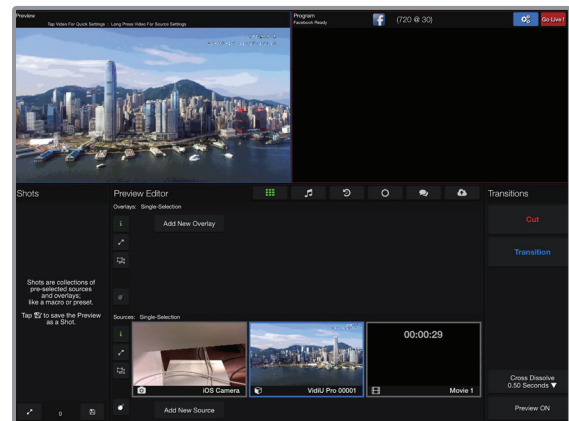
Preview
Tap Video For Quick Settings · Long Press Video For Source Settings

Program
Facebook Ready

(720 @ 30)

Go Live!

Shots

Shots are collections of pre-selected sources and overlays; like a macro or preset.

Tap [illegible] to save the Preview as a Shot.

0

Preview Editor

Overlays: Single-Selection

Add New Overlay

Sources: Single-Selection

iOS Camera

VidiU Pro 00001

00:00:29

Movie 1

Add New Source

Transitions

Cut

Transition

Cross Dissolve
0.50 Seconds ▼

Preview ON